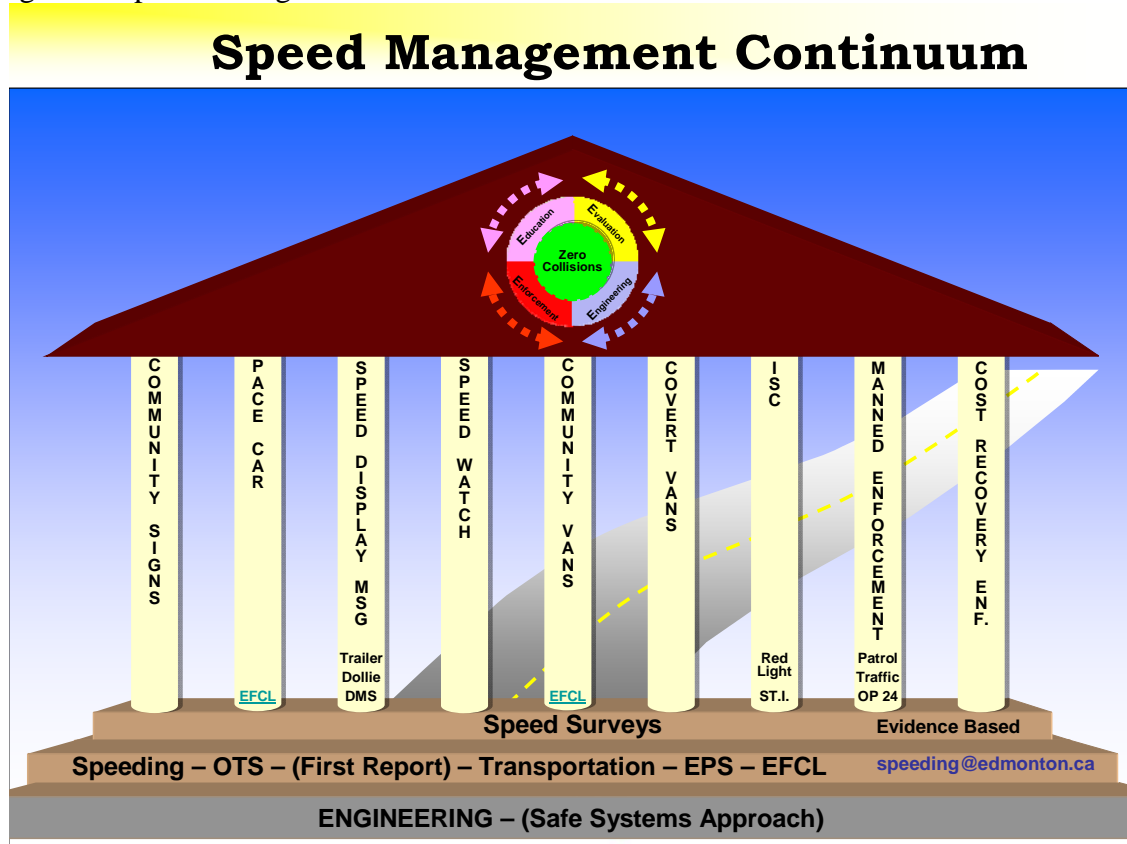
Speed Management Continuum

Education
Evaluation
Zero Collisions
Enforcement
Engineering

COMMUNITY SIGNS

PACE CAR
EFCL

SPEED DISPLAY MSG
Trailer
Dollie
DMS

SPEED WATCH

COMMUNITY VANS
EFCL

COVERT VANS

ISC
Red Light
ST.I.

MANNED ENFORCEMENT
Patrol
Traffic
OP 24

COST RECOVERY ENF.

Speed Surveys
Evidence Based

Speeding – OTS – (First Report) – Transportation – EPS – EFCL
speeding@edmonton.ca

ENGINEERING – (Safe Systems Approach)